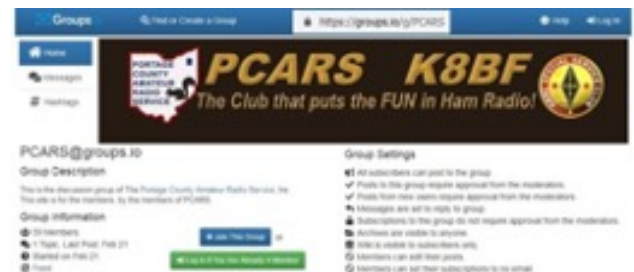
Groups

Find or Create a Group

https://groups.io/g/PCARS

Help

Log In

Home

Messages

Hashtags

PORTAGE COUNTY AMATEUR RADIO SERVICE

PCARS K8BF

The Club that puts the FUN in Ham Radio!

PCARS@groups.io

Group Description

This is the discussion group of The Portage County Amateur Radio Service, Inc. This site is for the members, by the members of PCARS.

Group Information

59 Members

1 Topic, Last Post: Feb 21

Started on Feb 21

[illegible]

Join This Group

or

Log In If You Are Already A Member

Group Settings

All subscribers can post to the group.

Posts to this group require approval from the moderators.

Posts from new users require approval from the moderators.

Messages are set to reply to group.

Subscriptions to this group do not require approval from the moderators.

Archives are visible to anyone.

Wiki is visible to subscribers only.

Members can edit their posts.

Members can set their subscriptions to no email.